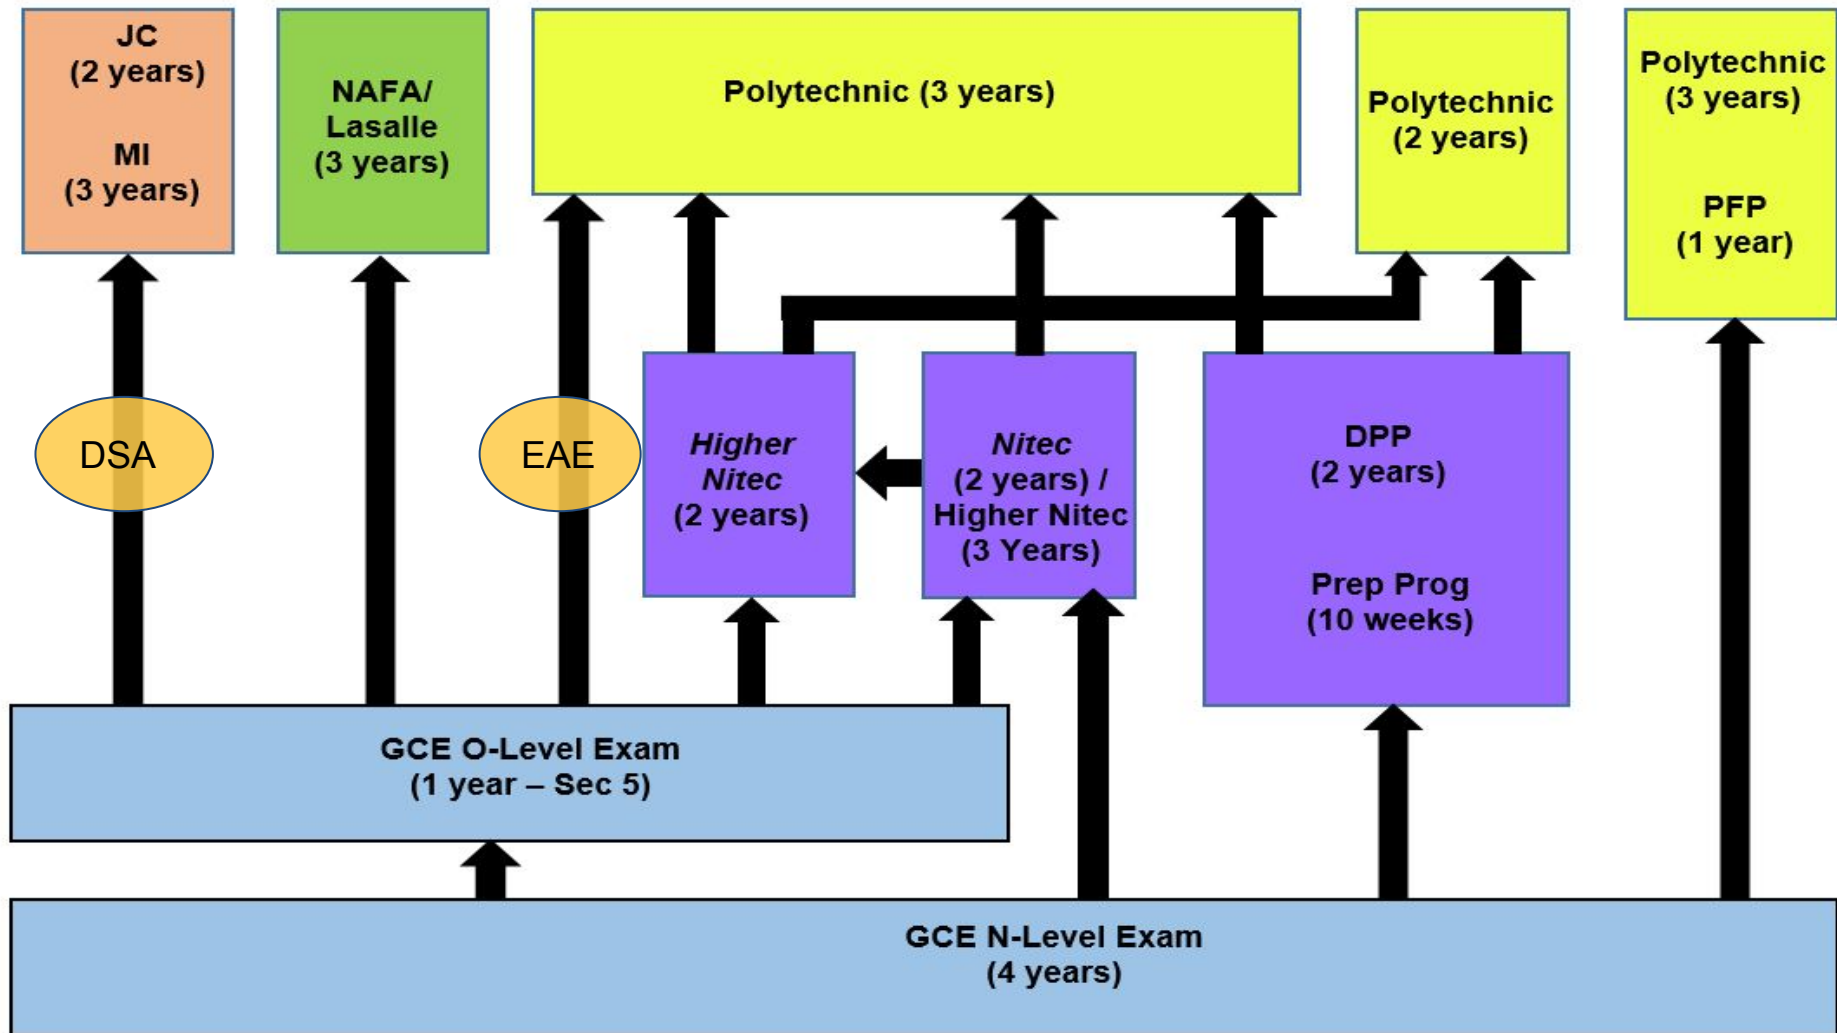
JC
(2 years)

MI
(3 years)

NAFA/
Lasalle
(3 years)

Polytechnic (3 years)

Polytechnic
(2 years)

Polytechnic
(3 years)

PFP
(1 year)

DSA

EAE

Higher
Nitec
(2 years)

Nitec
(2 years) /
Higher Nitec
(3 Years)

DPP
(2 years)

Prep Prog
(10 weeks)

GCE O-Level Exam
(1 year – Sec 5)

GCE N-Level Exam
(4 years)